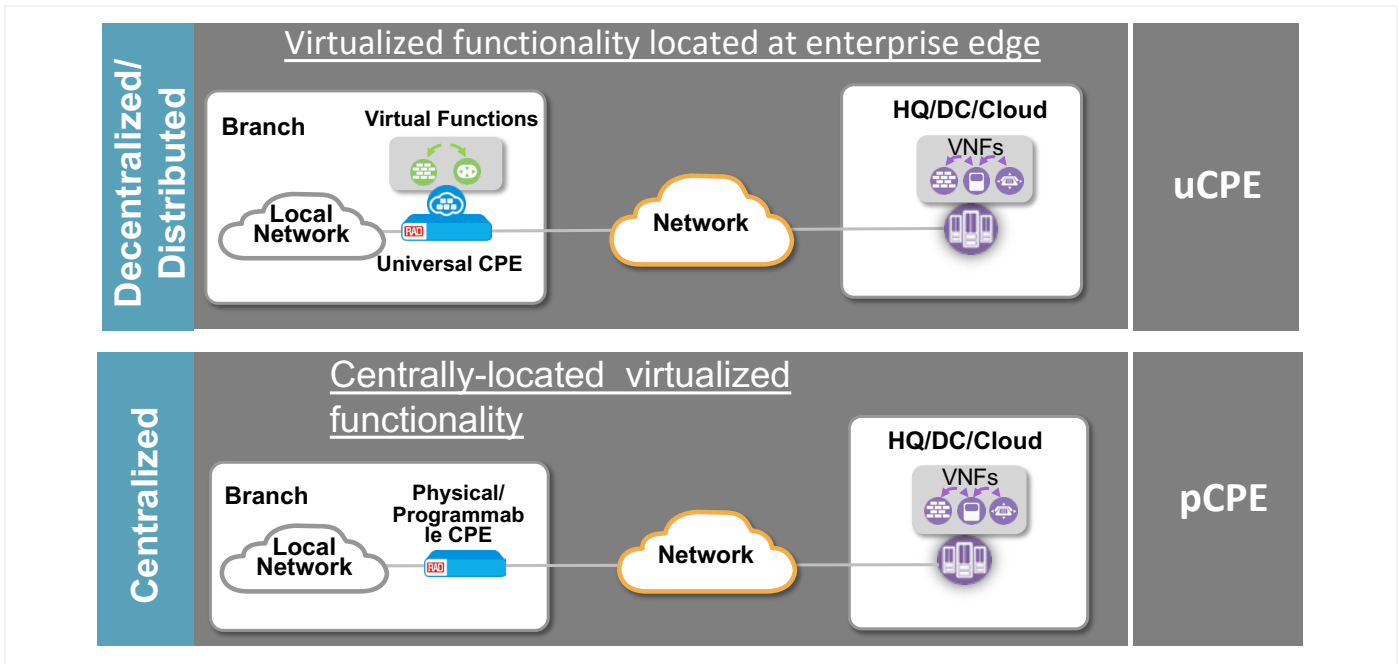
Decentralized/ Distributed

Virtualized functionality located at enterprise edge

Branch

Virtual Functions

Local Network

RAD

Universal CPE

Network

HQ/DC/Cloud

VNFs

uCPE

Centralized

Centrally-located virtualized functionality

Branch

Physical/ Programmable CPE

Local Network

RAD

Network

HQ/DC/Cloud

VNFs

pCPE